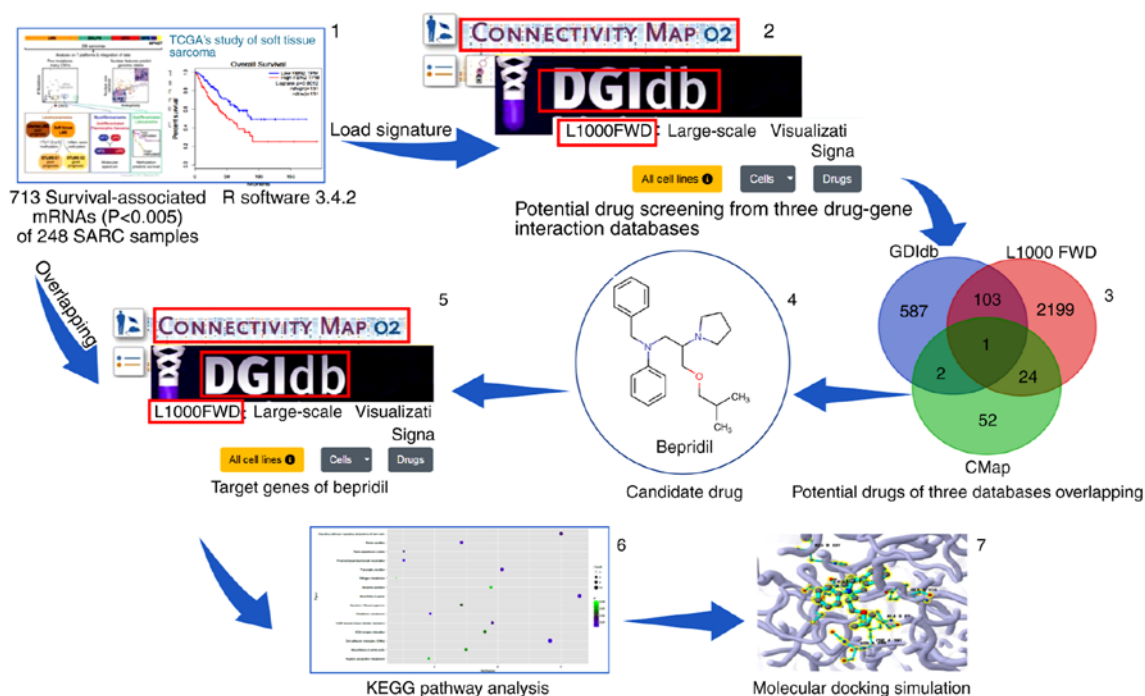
1

TCGA's study of soft tissue sarcoma

Overall Survival

713 Survival-associated mRNAs (P<0.005) of 248 SARC samples

R software 3.4.2

Load signature

2

CONNECTIVITY MAP 02

DGIdb

L1000FWD: Large-scale Visualizati Signa

All cell lines

Cells

Drugs

Potential drug screening from three drug-gene interaction databases

GDIdb

L1000 FWD

3

587

103

2199

1

2

24

52

CMap

Potential drugs of three databases overlapping

4

CH₃

CH₃

Bepridil

Candidate drug

Overlapping

5

CONNECTIVITY MAP 02

DGIdb

L1000FWD: Large-scale Visualizati Signa

All cell lines

Cells

Drugs

Target genes of bepridil

6

KEGG pathway analysis

7

Molecular docking simulation